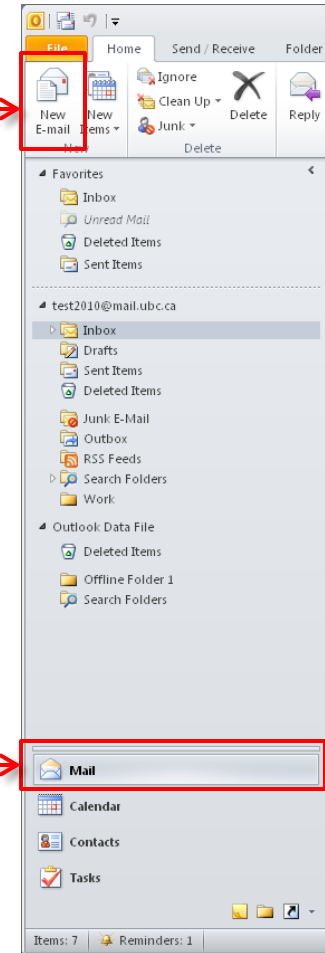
File
Home
Send / Receive
Folder

New E-mail
New Items
New

Ignore
Clean Up
Junk
Delete
Delete

Reply

Favorites
Inbox
Unread Mail
Deleted Items
Sent Items

test2010@mail.ubc.ca
Inbox
Drafts
Sent Items
Deleted Items
Junk E-Mail
Outbox
RSS Feeds
Search Folders
Work

Outlook Data File
Deleted Items
Offline Folder 1
Search Folders

Mail
Calendar
Contacts
Tasks

Items: 7
Reminders: 1